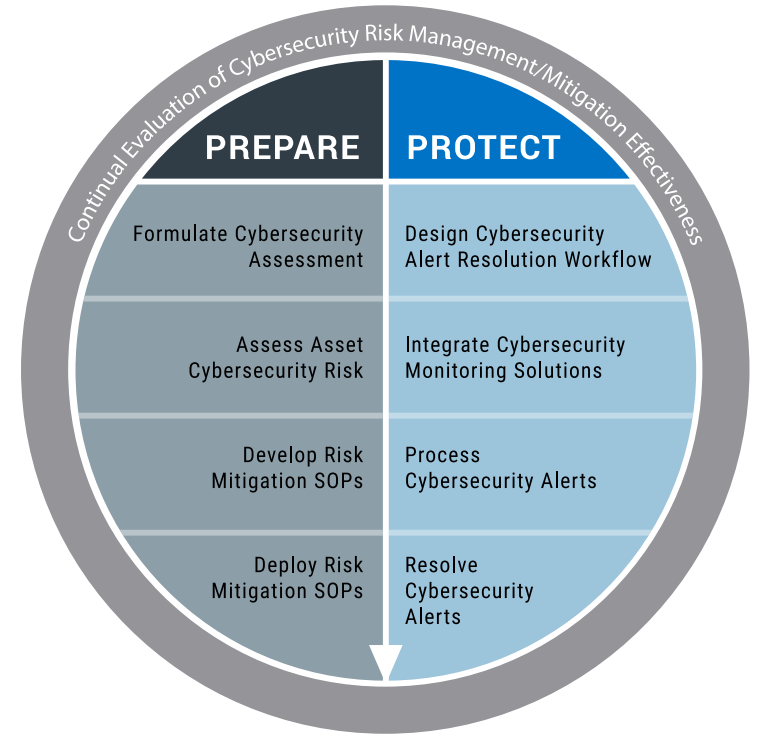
Continual Evaluation of Cybersecurity Risk Management/Mitigation Effectiveness

PREPARE

PROTECT

Formulate Cybersecurity Assessment

Design Cybersecurity Alert Resolution Workflow

Assess Asset Cybersecurity Risk

Integrate Cybersecurity Monitoring Solutions

Develop Risk Mitigation SOPs

Process Cybersecurity Alerts

Deploy Risk Mitigation SOPs

Resolve Cybersecurity Alerts